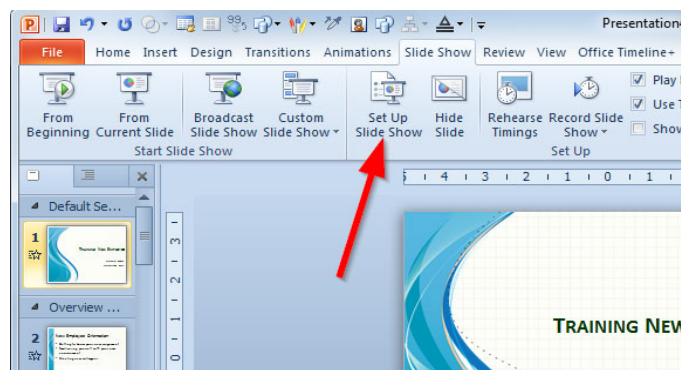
Presentatio

File Home Insert Design Transitions Animations Slide Show Review View Office Timeline+

From Beginning From Current Slide Broadcast Slide Show Custom Slide Show
Start Slide Show

Set Up Slide Show Hide Slide Rehearse Timings Record Slide Show
Set Up

Play
Use T
Show

Default Se...
1
Overview ...
2

5 4 3 2 1 0 1
3 2 1 0

TRAINING NEW